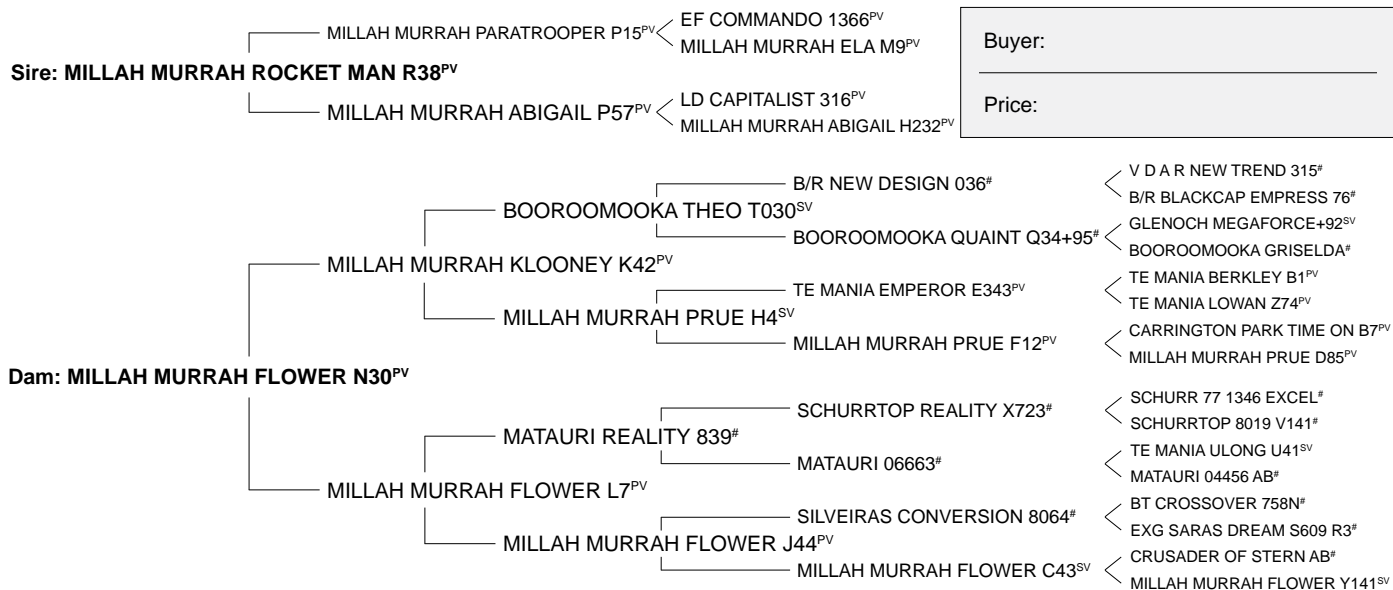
MILLAH MURRAH PARATROOPER P15$^{PV}$
EF COMMANDO 1366$^{PV}$
MILLAH MURRAH ELA M9$^{PV}$

Sire: MILLAH MURRAH ROCKET MAN R38$^{PV}$

MILLAH MURRAH ABIGAIL P57$^{PV}$
LD CAPITALIST 316$^{PV}$
MILLAH MURRAH ABIGAIL H232$^{PV}$

Buyer:

Price:

B/R NEW DESIGN 036$^{\#}$
V D A R NEW TREND 315$^{\#}$
B/R BLACKCAP EMPRESS 76$^{\#}$
BOOROOMOOKA THEO T030$^{SV}$
BOOROOMOOKA QUAINT Q34+95$^{\#}$
GLENOCH MEGAFORCE+92$^{SV}$
BOOROOMOOKA GRISELDA$^{\#}$
MILLAH MURRAH KLOONEY K42$^{PV}$
TE MANIA EMPEROR E343$^{PV}$
TE MANIA BERKLEY B1$^{PV}$
TE MANIA LOWAN Z74$^{PV}$
MILLAH MURRAH PRUE H4$^{SV}$
MILLAH MURRAH PRUE F12$^{PV}$
CARRINGTON PARK TIME ON B7$^{PV}$
MILLAH MURRAH PRUE D85$^{PV}$

Dam: MILLAH MURRAH FLOWER N30$^{PV}$

SCHURRTOP REALITY X723$^{\#}$
SCHURR 77 1346 EXCEL$^{\#}$
SCHURRTOP 8019 V141$^{\#}$
MATAURI REALITY 839$^{\#}$
MATAURI 06663$^{\#}$
TE MANIA ULONG U41$^{SV}$
MATAURI 04456 AB$^{\#}$
MILLAH MURRAH FLOWER L7$^{PV}$
SILVEIRAS CONVERSION 8064$^{\#}$
BT CROSSOVER 758N$^{\#}$
EXG SARAS DREAM S609 R3$^{\#}$
MILLAH MURRAH FLOWER J44$^{PV}$
MILLAH MURRAH FLOWER C43$^{SV}$
CRUSADER OF STERN AB$^{\#}$
MILLAH MURRAH FLOWER Y141$^{SV}$